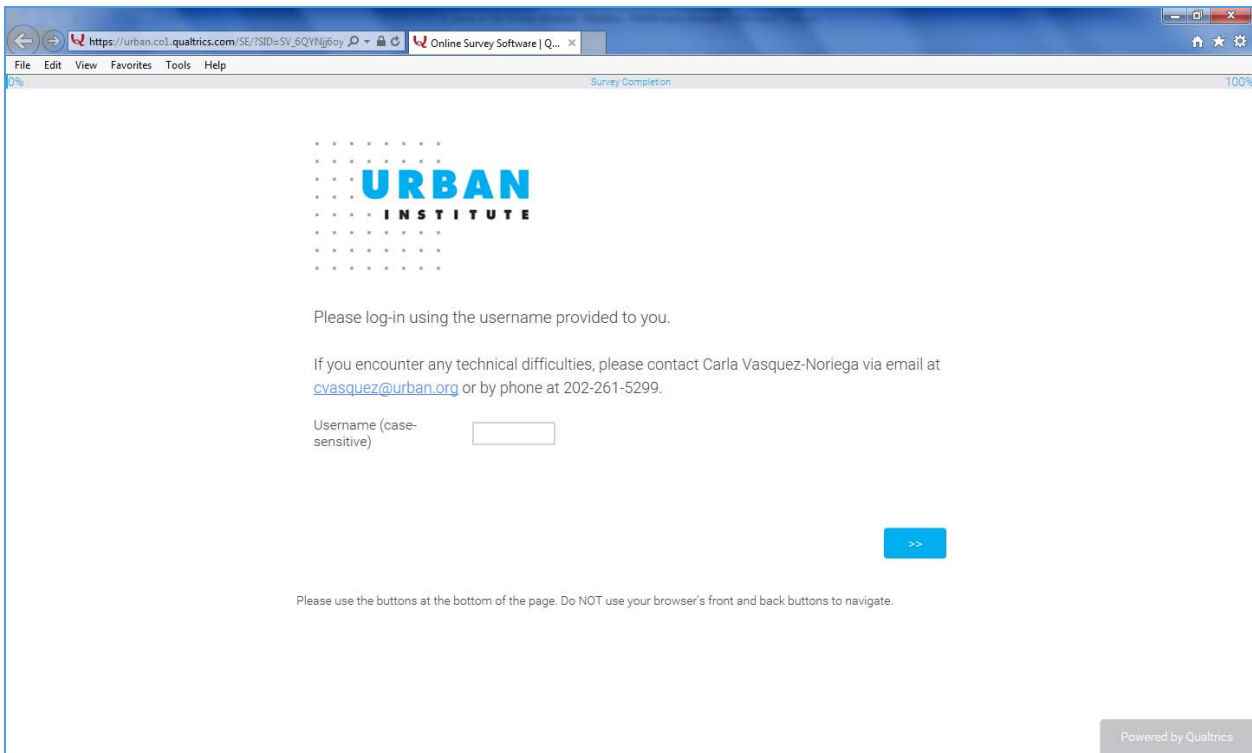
https://urban.co1.qualtrics.com/SE/?SID=SV_6QYNjj6oy
Online Survey Software | Q...
File Edit View Favorites Tools Help
0%
Survey Completion
100%

URBAN
INSTITUTE

Please log-in using the username provided to you.

If you encounter any technical difficulties, please contact Carla Vasquez-Noriega via email at cvasquez@urban.org or by phone at 202-261-5299.

Username (case-sensitive)

>>

Please use the buttons at the bottom of the page. Do NOT use your browser's front and back buttons to navigate.

Powered by Qualtrics